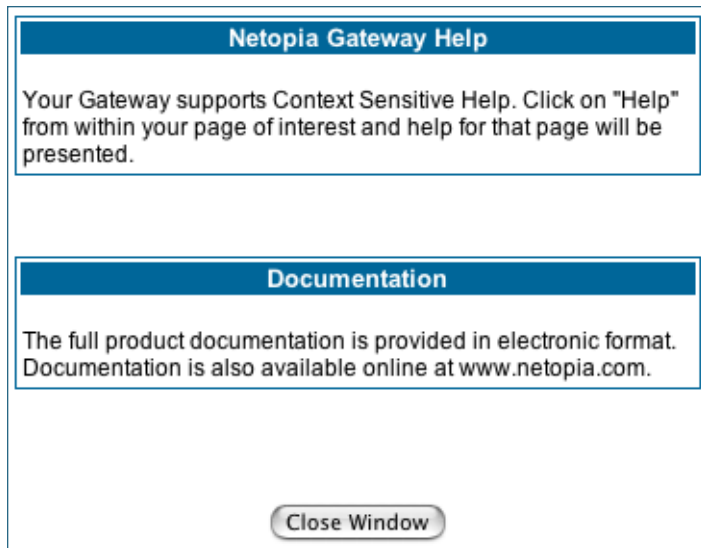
Netopia Gateway Help

Your Gateway supports Context Sensitive Help. Click on "Help" from within your page of interest and help for that page will be presented.

Documentation

The full product documentation is provided in electronic format. Documentation is also available online at www.netopia.com.

Close Window